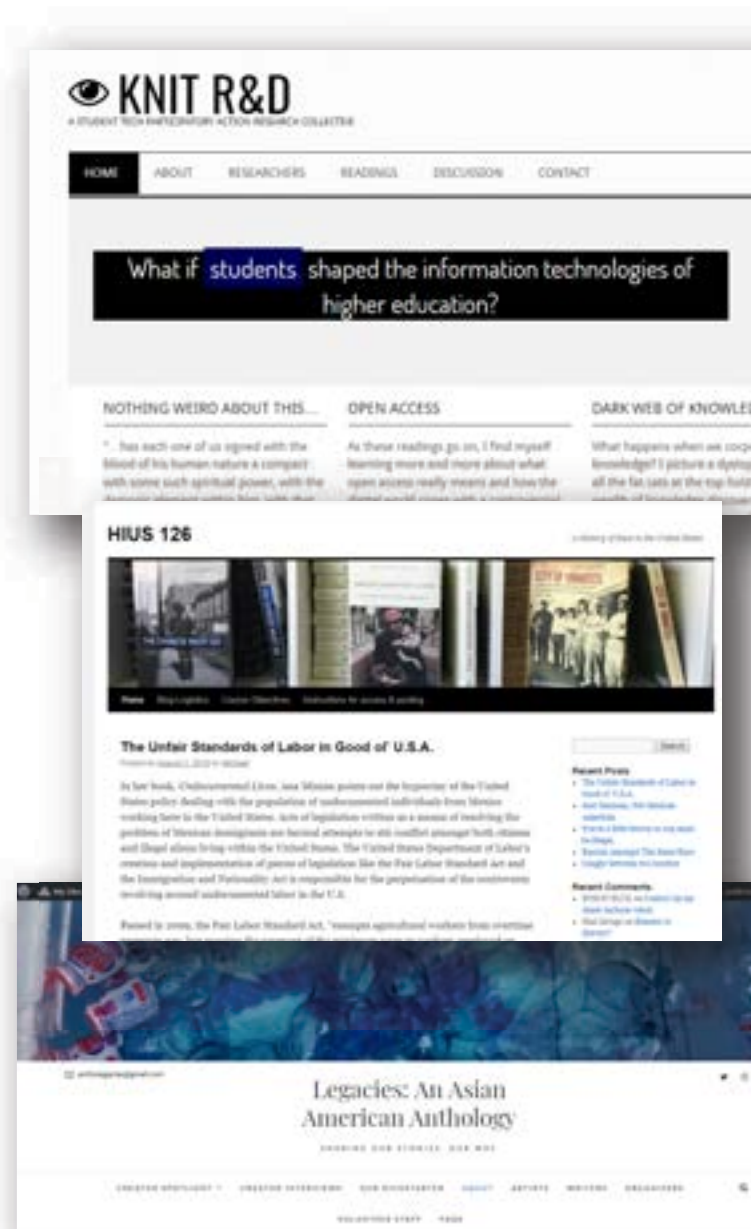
KNIT R&D

A STUDENT TECH PARTICIPATORY ACTION RESEARCH COLLECTIVE

HOME ABOUT RESEARCHERS READINGS DISCUSSION CONTACT

What if students shaped the information technologies of higher education?

NOTHING WEIRD ABOUT THIS...

"...has each one of us signed with the blood of his human nature a compact with some such spiritual power, with the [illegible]

OPEN ACCESS

As these readings go on, I find myself learning more and more about what open access really means and how the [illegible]

DARK WEB OF KNOWLE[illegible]

What happens when we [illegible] knowledge? I picture a dystop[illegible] all the fat cats at the top hold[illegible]

HIUS 126

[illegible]

Home Blog Logistics Course Objectives Instructions for access & posting

The Unfair Standards of Labor in Good ol' U.S.A.

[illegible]

In her book, Undocumented Lives, Ana Minian points out the hypocrisy of the United States policy dealing with the population of undocumented individuals from Mexico working here in the United States. Acts of legislation written as a means of resolving the problem of Mexican immigrants are factual attempts to stir conflict amongst both citizens and illegal aliens living within the United States. The United States Department of Labor's creation and implementation of pieces of legislation like the Fair Labor Standard Act and the Immigration and Nationality Act is responsible for the perpetuation of the controversy revolving around undocumented labor in the U.S.

Passed in 1966, the Fair Labor Standard Act, "exempts agricultural workers from overtime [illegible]

Search

Recent Posts

The Unfair Standards of Labor in Good ol' U.S.A.

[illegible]

Recent Comments

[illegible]

Legacies: An Asian American Anthology

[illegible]

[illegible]